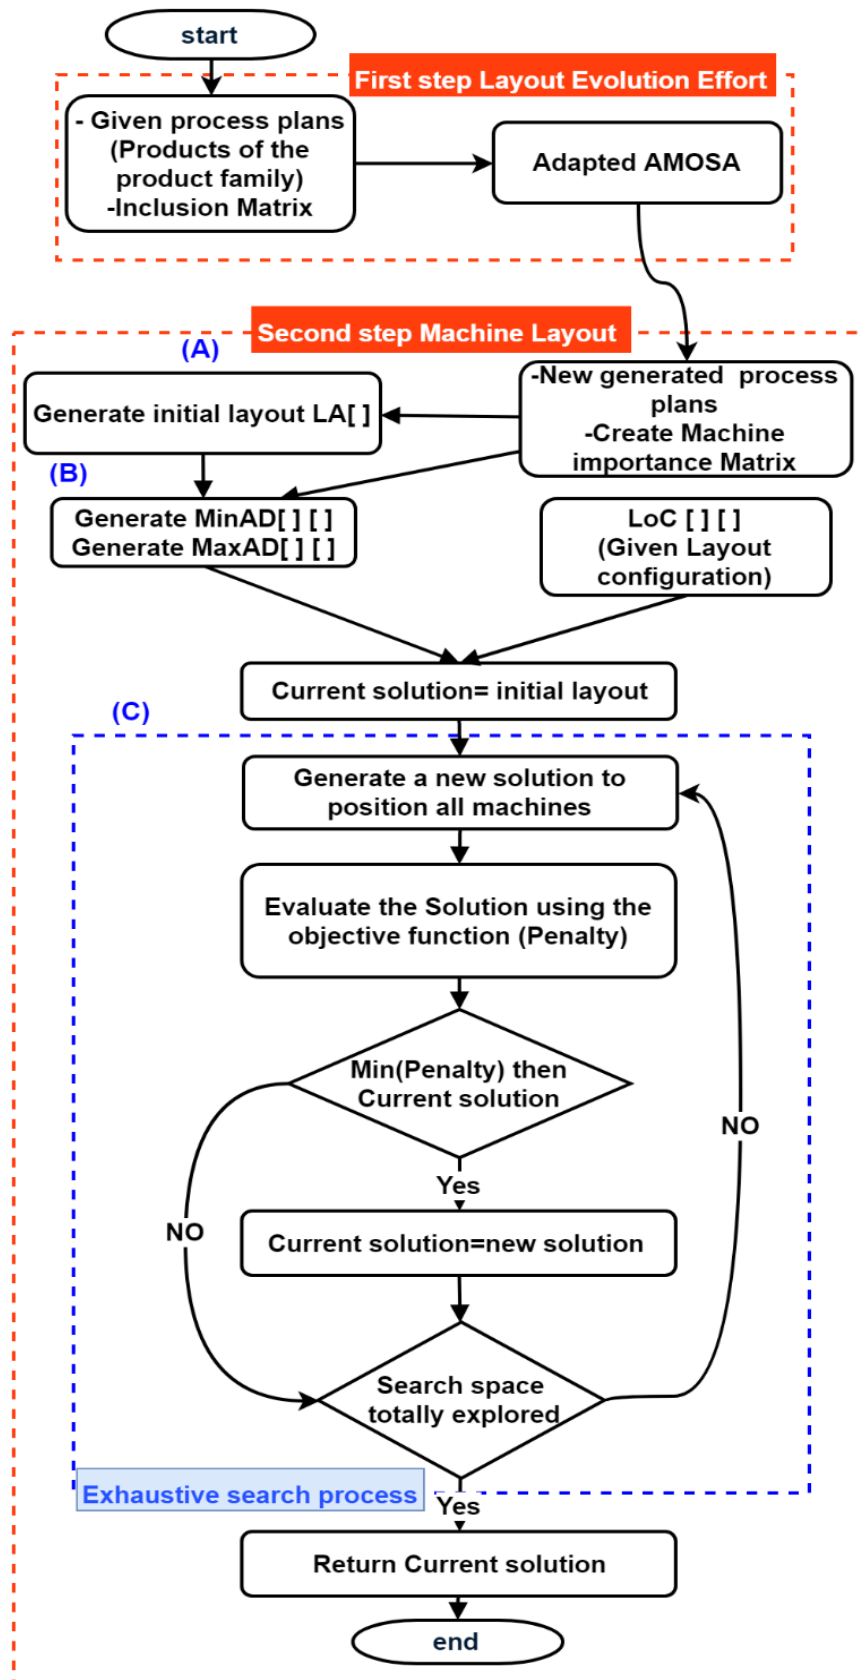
start

First step Layout Evolution Effort

- Given process plans (Products of the product family)
-Inclusion Matrix

Adapted AMOSA

Second step Machine Layout

(A)

Generate initial layout LA[ ]

-New generated process plans
-Create Machine importance Matrix

(B)

Generate MinAD[ ] [ ]
Generate MaxAD[ ] [ ]

LoC [ ] [ ]
(Given Layout configuration)

Current solution= initial layout

(C)

Generate a new solution to position all machines

Evaluate the Solution using the objective function (Penalty)

Min(Penalty) then Current solution

Yes

NO

Current solution=new solution

NO

Search space totally explored

Exhaustive search process

Yes

Return Current solution

end